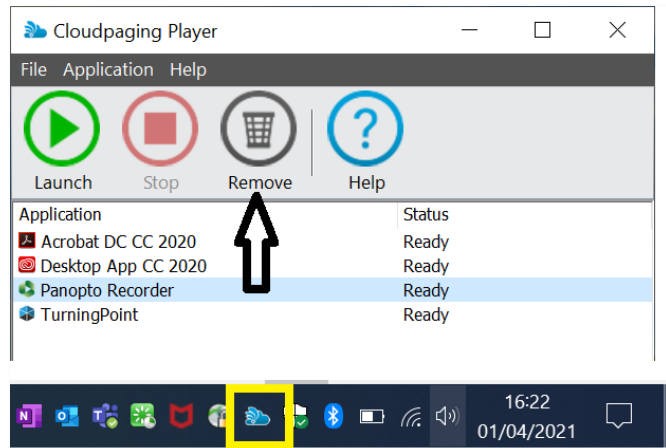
Cloudpaging Player

File Application Help

Launch Stop Remove Help

| Application | Status |
|---|---|
| Acrobat DC CC 2020 | Ready |
| Desktop App CC 2020 | Ready |
| Panopto Recorder | Ready |
| TurningPoint | Ready |

16:22
01/04/2021